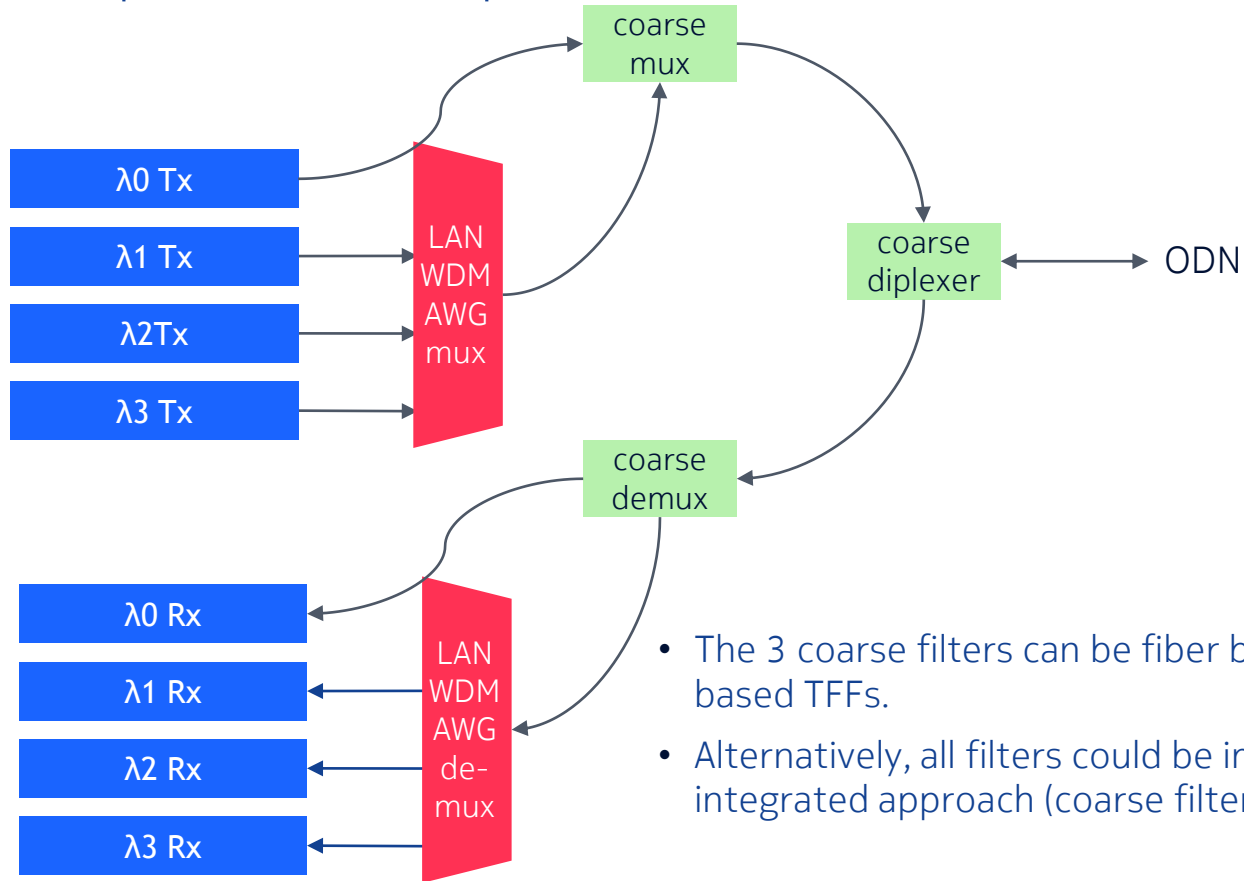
coarse mux

λ0 Tx

λ1 Tx

λ2Tx

λ3 Tx

LAN WDM AWG mux

coarse diplexer

ODN

coarse demux

λ0 Rx

λ1 Rx

λ2 Rx

λ3 Rx

LAN WDM AWG de-mux

• The 3 coarse filters can be fiber b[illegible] based TFFs.

• Alternatively, all filters could be in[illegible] integrated approach (coarse filter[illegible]